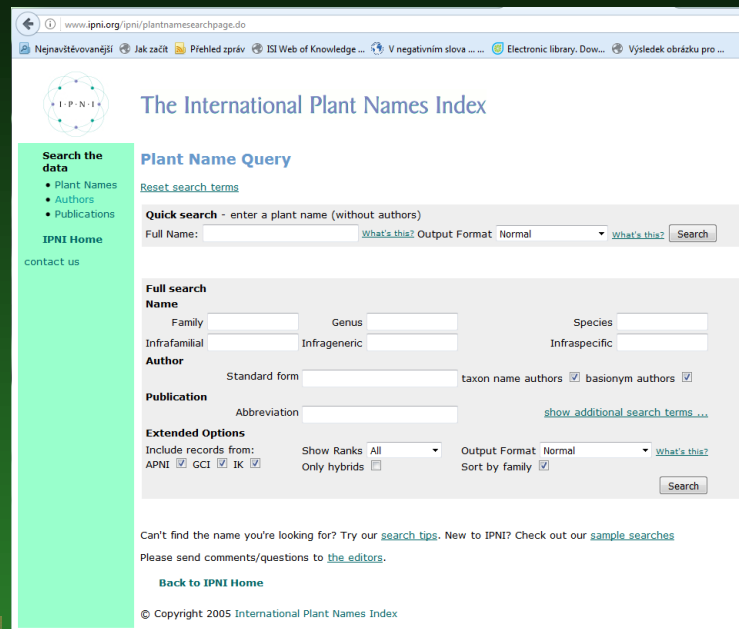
www.ipni.org/ipni/plantnamesearchpage.do

Nejnavštěvovanější Jak začít Přehled zpráv ISI Web of Knowledge ... V negativním slova ... Electronic library. Dow... Výsledek obrázku pro ...

I·P·N·I

The International Plant Names Index

Search the data
• Plant Names
• Authors
• Publications

IPNI Home

contact us

Plant Name Query

Reset search terms

Quick search - enter a plant name (without authors)
Full Name: What's this? Output Format Normal What's this? Search

Full search
Name
Family Genus Species
Infrafamilial Infrageneric Infraspecific
Author
Standard form taxon name authors basionym authors
Publication
Abbreviation show additional search terms ...
Extended Options
Include records from: Show Ranks All Output Format Normal What's this?
APNI GCI IK Only hybrids Sort by family
Search

Can't find the name you're looking for? Try our search tips. New to IPNI? Check out our sample searches

Please send comments/questions to the editors.

Back to IPNI Home

© Copyright 2005 International Plant Names Index